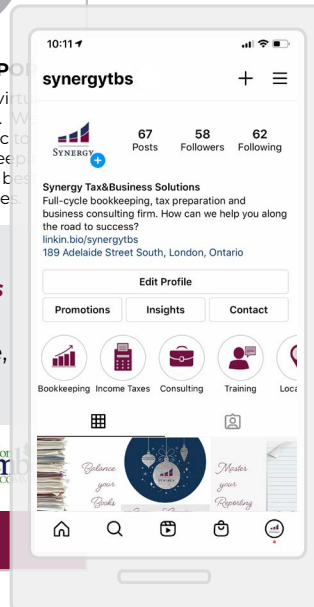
10:11

synergytbs

SYNERGY

67
Posts

58
Followers

62
Following

Synergy Tax&Business Solutions
Full-cycle bookkeeping, tax preparation and business consulting firm. How can we help you along the road to success?
linkin.bio/synergytbs
189 Adelaide Street South, London, Ontario

Edit Profile

Promotions
Insights
Contact

Bookkeeping
Income Taxes
Consulting
Training
Loca

Balance your Books

Master your Reporting